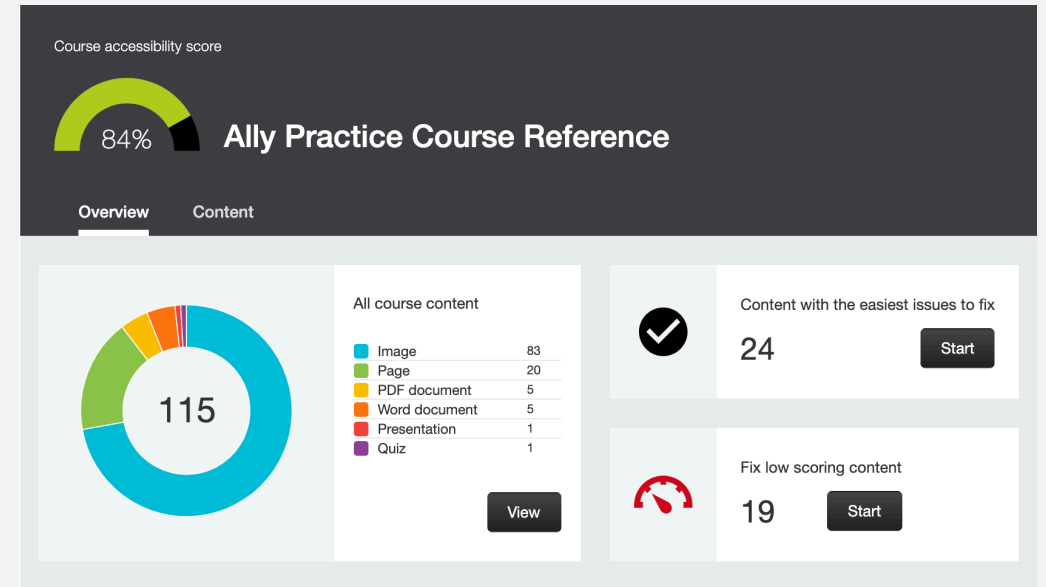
Course accessibility score

84%

Ally Practice Course Reference

Overview Content

115

All course content

| | |
|---|---|
| Image | 83 |
| Page | 20 |
| PDF document | 5 |
| Word document | 5 |
| Presentation | 1 |
| Quiz | 1 |

View

Content with the easiest issues to fix

24

Start

Fix low scoring content

19

Start